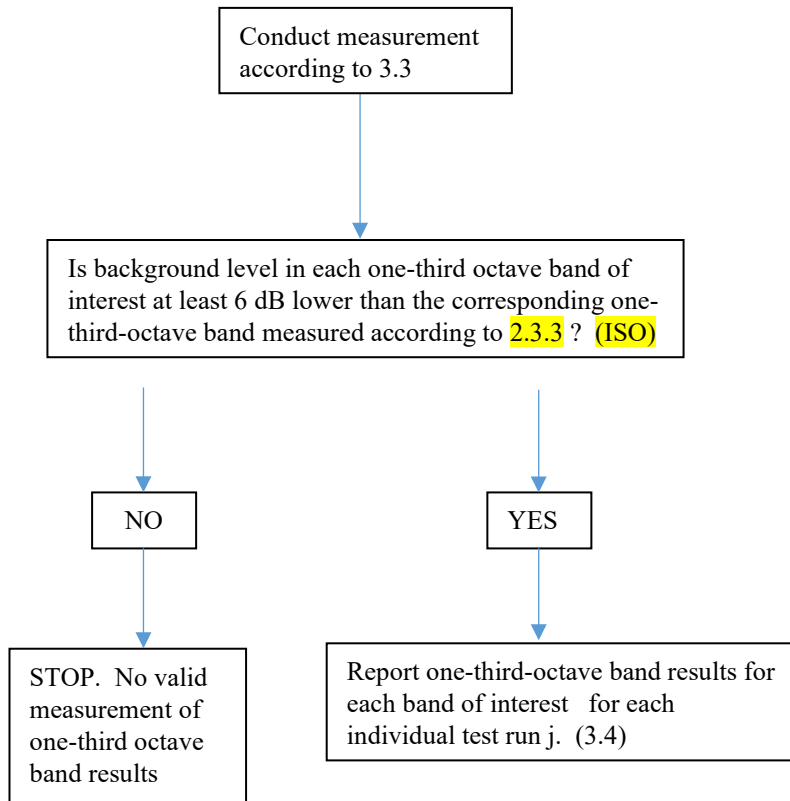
Conduct measurement according to 3.3

Is background level in each one-third octave band of interest at least 6 dB lower than the corresponding one-third-octave band measured according to 2.3.3 ? (ISO)

NO

YES

STOP. No valid measurement of one-third octave band results

Report one-third-octave band results for each band of interest for each individual test run j. (3.4)